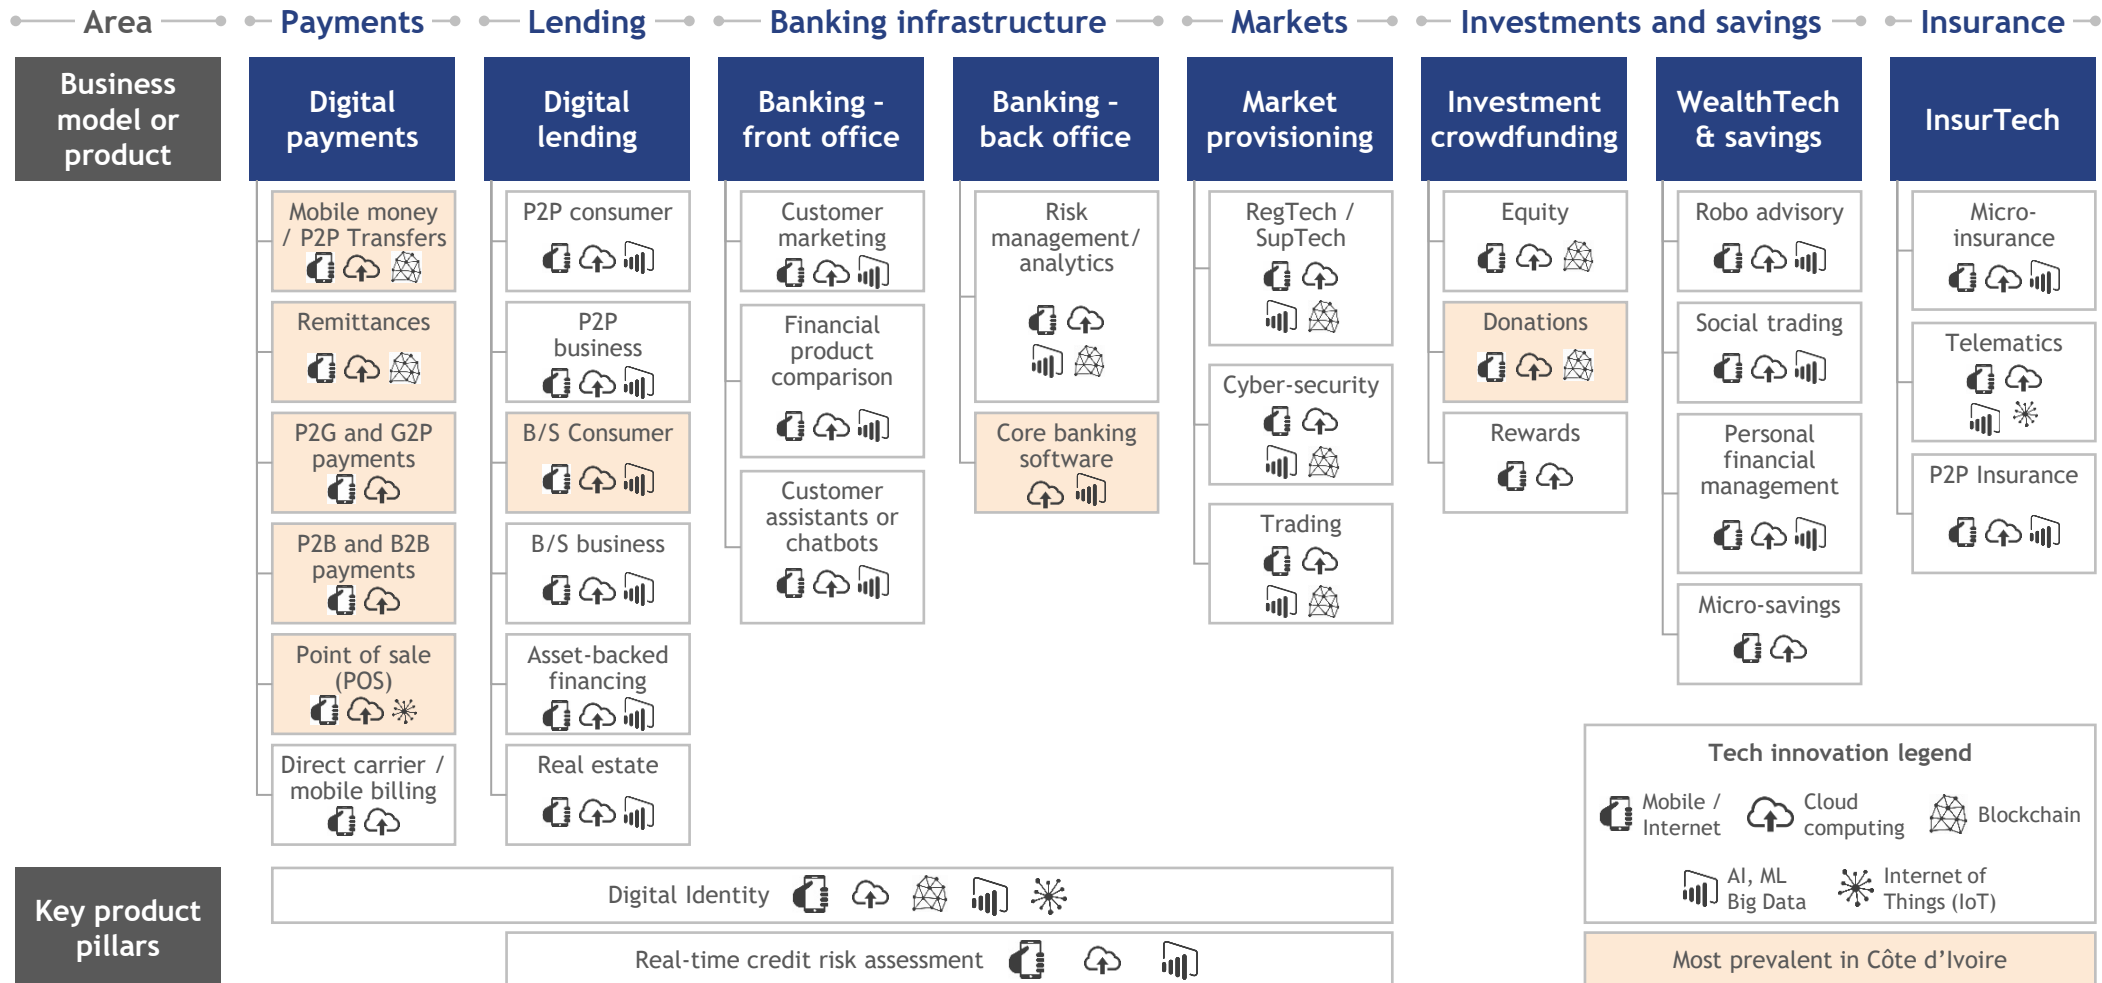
Area | Payments | Lending | Banking infrastructure | Markets | Investments and savings | Insurance

Business model or product

Digital payments
Mobile money / P2P Transfers
Remittances
P2G and G2P payments
P2B and B2B payments
Point of sale (POS)
Direct carrier / mobile billing

Digital lending
P2P consumer
P2P business
B/S Consumer
B/S business
Asset-backed financing
Real estate

Banking - front office
Customer marketing
Financial product comparison
Customer assistants or chatbots

Banking - back office
Risk management/ analytics
Core banking software

Market provisioning
RegTech / SupTech
Cyber-security
Trading

Investment crowdfunding
Equity
Donations
Rewards

WealthTech & savings
Robo advisory
Social trading
Personal financial management
Micro-savings

InsurTech
Micro-insurance
Telematics
P2P Insurance

Tech innovation legend
Mobile / Internet
Cloud computing
Blockchain
AI, ML Big Data
Internet of Things (IoT)

Most prevalent in Côte d'Ivoire

Key product pillars
Digital Identity
Real-time credit risk assessment